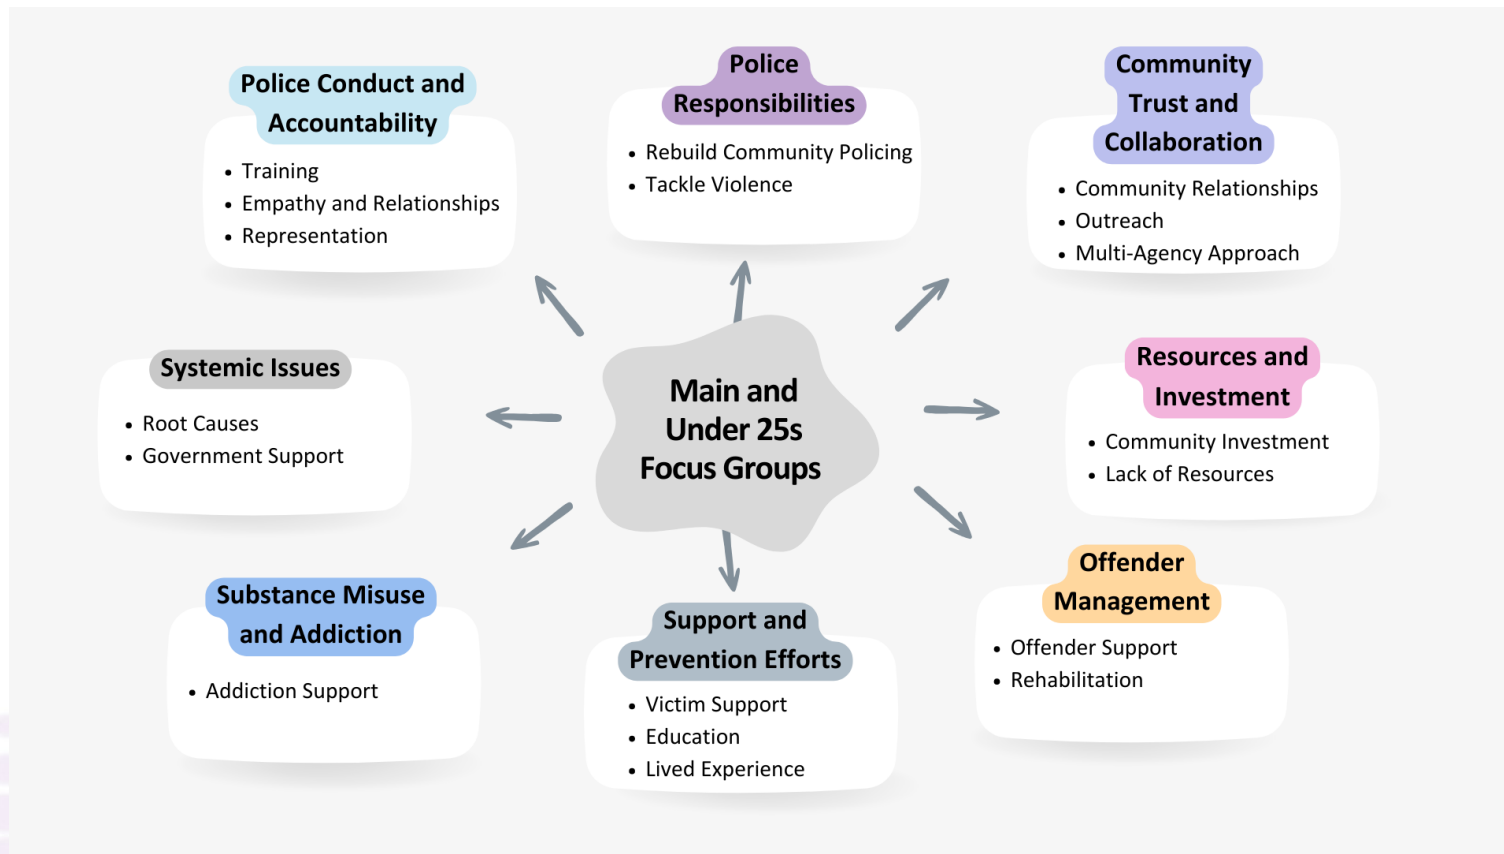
Police Conduct and Accountability

- Training
- Empathy and Relationships
- Representation

Police Responsibilities

- Rebuild Community Policing
- Tackle Violence

Community Trust and Collaboration

- Community Relationships
- Outreach
- Multi-Agency Approach

Systemic Issues

- Root Causes
- Government Support

Main and Under 25s Focus Groups

Resources and Investment

- Community Investment
- Lack of Resources

Substance Misuse and Addiction

- Addiction Support

Support and Prevention Efforts

- Victim Support
- Education
- Lived Experience

Offender Management

- Offender Support
- Rehabilitation